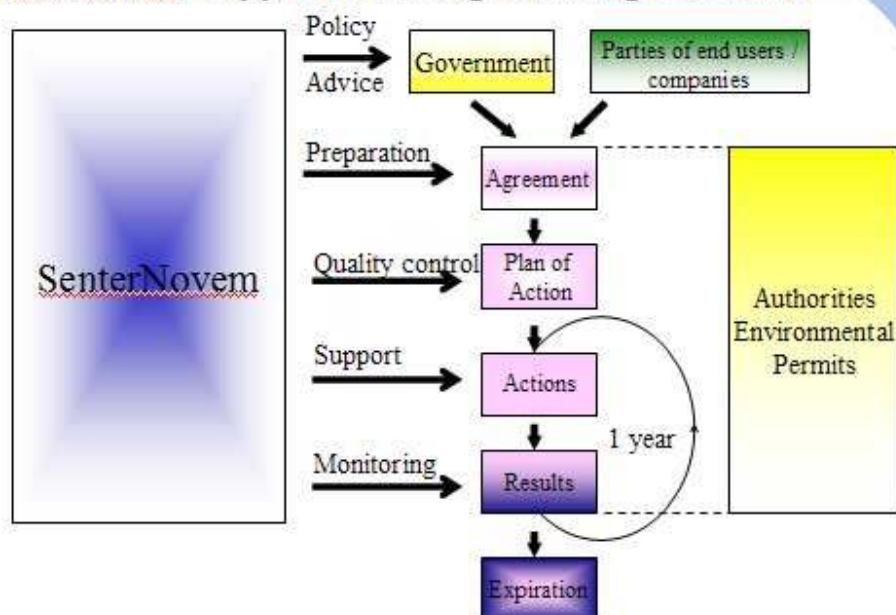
SenterNovem

Policy Advice

Government

Parties of end users / companies

Preparation

Agreement

Quality control

Plan of Action

Support

Actions

1 year

Monitoring

Results

Expiration

Authorities Environmental Permits